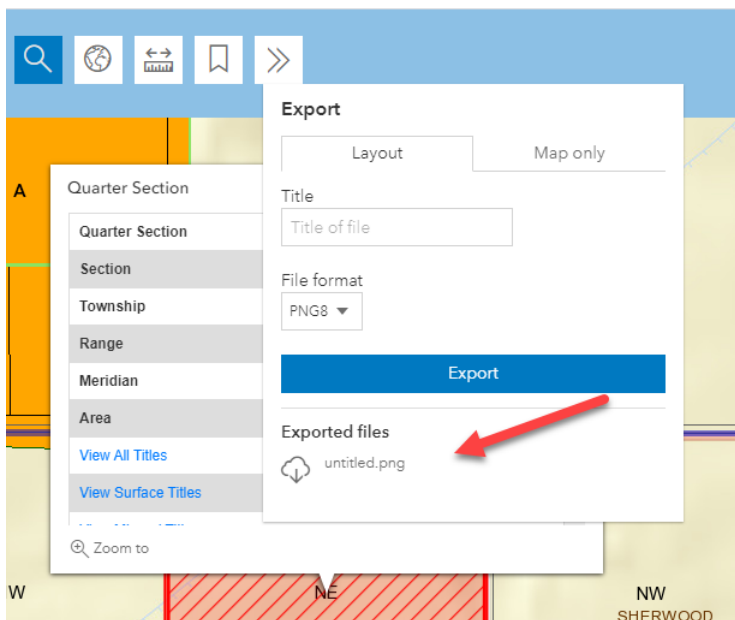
A

Quarter Section

Quarter Section
Section
Township
Range
Meridian
Area
View All Titles
View Surface Titles
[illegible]

Zoom to

Export

Layout | Map only

Title
Title of file

File format
PNG8

Export

Exported files
untitled.png

W
NE
NW
SHERWOOD